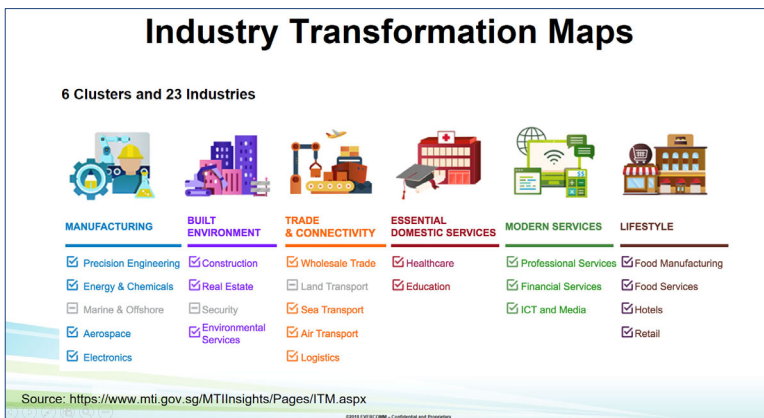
Industry Transformation Maps

6 Clusters and 23 Industries

MANUFACTURING
☑ Precision Engineering
☑ Energy & Chemicals
⊟ Marine & Offshore
☑ Aerospace
☑ Electronics

BUILT ENVIRONMENT
☑ Construction
☑ Real Estate
⊟ Security
☑ Environmental Services

TRADE & CONNECTIVITY
☑ Wholesale Trade
⊟ Land Transport
☑ Sea Transport
☑ Air Transport
☑ Logistics

ESSENTIAL DOMESTIC SERVICES
☑ Healthcare
☑ Education

MODERN SERVICES
☑ Professional Services
☑ Financial Services
☑ ICT and Media

LIFESTYLE
☑ Food Manufacturing
☑ Food Services
☑ Hotels
☑ Retail

Source: https://www.mti.gov.sg/MTIInsights/Pages/ITM.aspx

©2018 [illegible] – Confidential and Proprietary